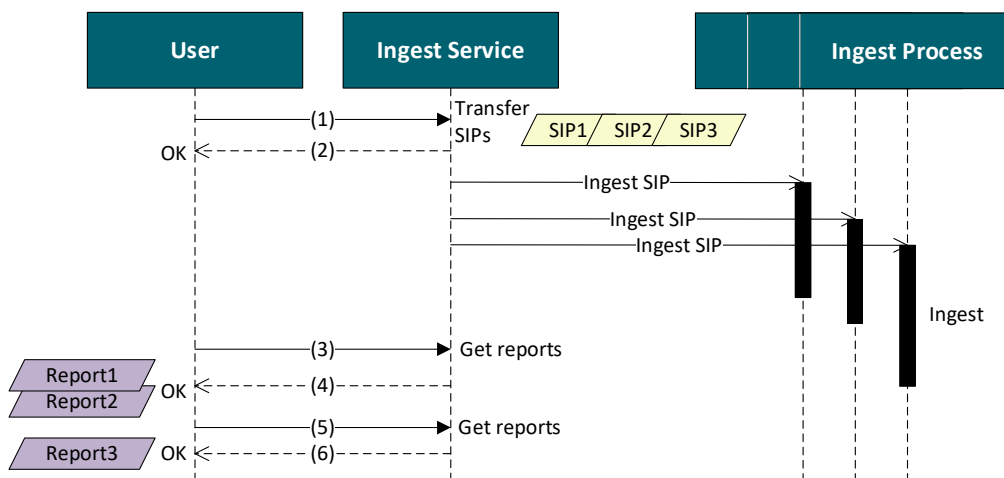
User

Ingest Service

Ingest Process

(1)

Transfer SIPs

SIP1 SIP2 SIP3

OK (2)

Ingest SIP

Ingest SIP

Ingest SIP

Ingest

(3)

Get reports

Report1

Report2

OK (4)

(5)

Get reports

Report3

OK (6)